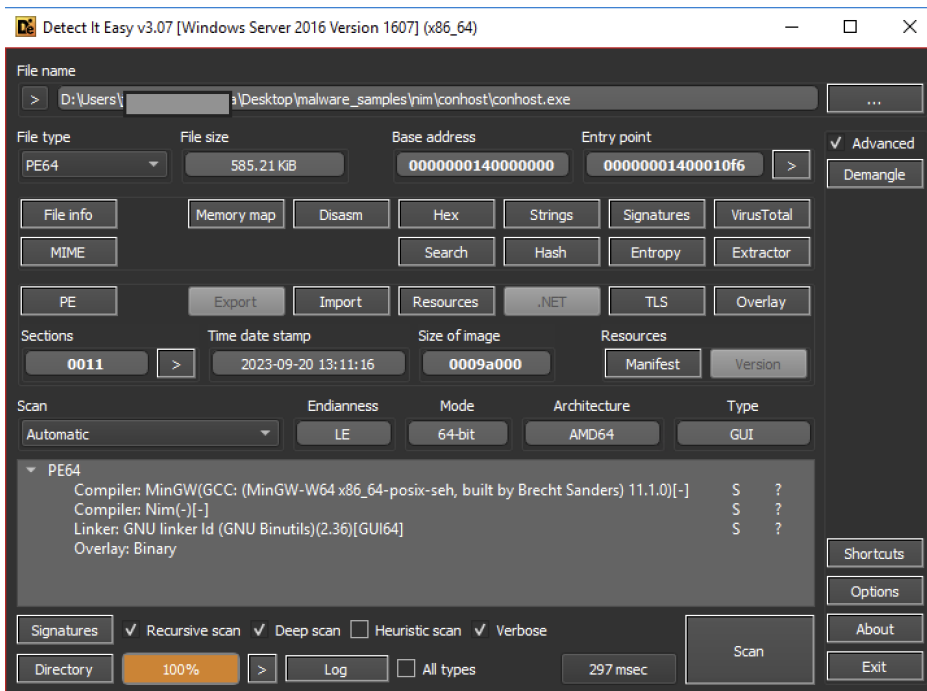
Detect It Easy v3.07 [Windows Server 2016 Version 1607] (x86_64)

File name

>

D:\Users\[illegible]a\Desktop\malware_samples\nim\conhost\conhost.exe

...

File type

PE64

File size

585.21 KiB

Base address

0000000140000000

Entry point

00000001400010f6

>

✓ Advanced

Demangle

File info

Memory map

Disasm

Hex

Strings

Signatures

VirusTotal

MIME

Search

Hash

Entropy

Extractor

PE

Export

Import

Resources

.NET

TLS

Overlay

Sections

0011

>

Time date stamp

2023-09-20 13:11:16

Size of image

0009a000

Resources

Manifest

Version

Scan

Automatic

Endianness

LE

Mode

64-bit

Architecture

AMD64

Type

GUI

PE64

Compiler: MinGW(GCC: (MinGW-W64 x86_64-posix-seh, built by Brecht Sanders) 11.1.0)[-] S ?

Compiler: Nim(-)[-] S ?

Linker: GNU linker ld (GNU Binutils)(2.36)[GUI64] S ?

Overlay: Binary

Shortcuts

Options

Signatures

✓ Recursive scan ✓ Deep scan ☐ Heuristic scan ✓ Verbose

Scan

About

Directory

100%

>

Log

☐ All types

297 msec

Exit